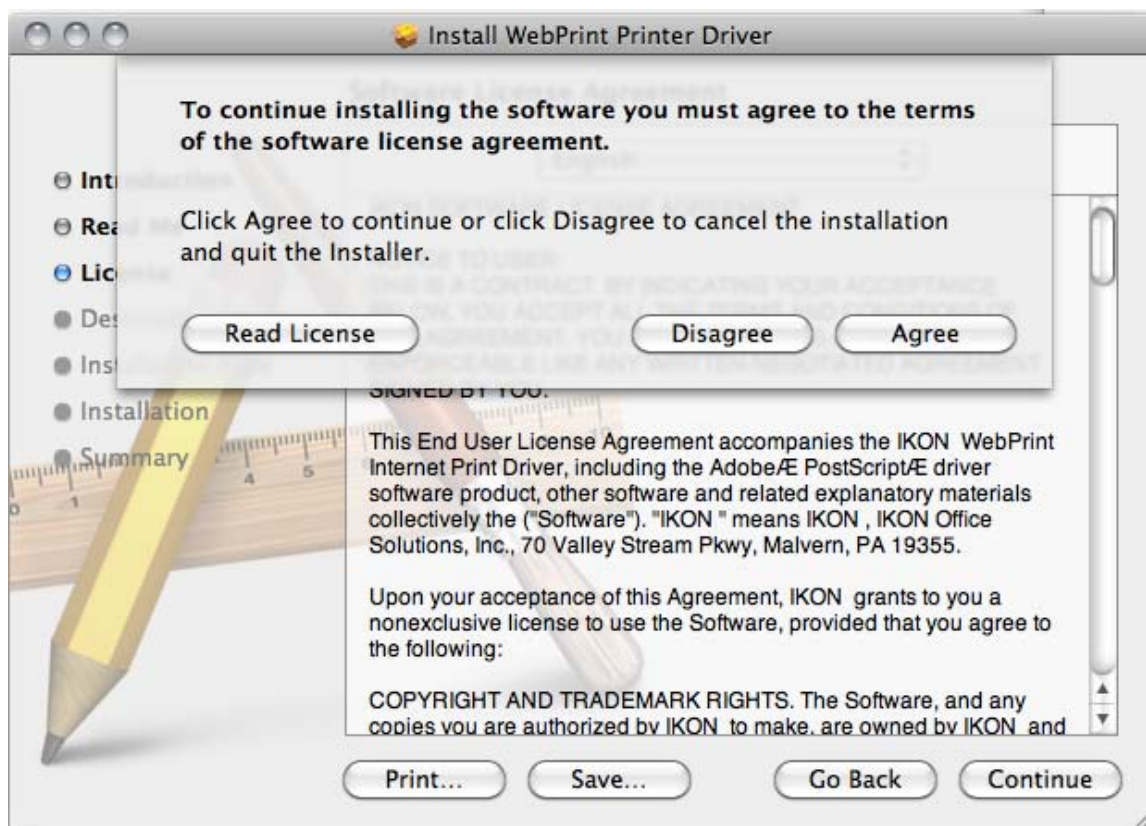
Install WebPrint Printer Driver

To continue installing the software you must agree to the terms of the software license agreement.

Click Agree to continue or click Disagree to cancel the installation and quit the Installer.

Read License

Disagree

Agree

Intr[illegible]
Rea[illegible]
Lic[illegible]
De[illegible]
Ins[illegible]
Installation
Summary

SIGNED BY YOU.

This End User License Agreement accompanies the IKON WebPrint Internet Print Driver, including the AdobeÆ PostScriptÆ driver software product, other software and related explanatory materials collectively the ("Software"). "IKON " means IKON , IKON Office Solutions, Inc., 70 Valley Stream Pkwy, Malvern, PA 19355.

Upon your acceptance of this Agreement, IKON grants to you a nonexclusive license to use the Software, provided that you agree to the following:

COPYRIGHT AND TRADEMARK RIGHTS. The Software, and any copies you are authorized by IKON to make, are owned by IKON and

Print...

Save...

Go Back

Continue